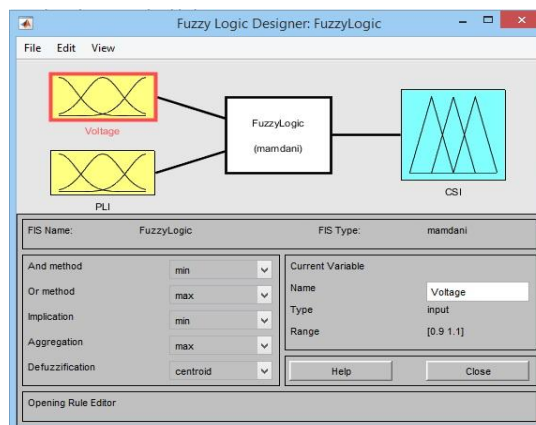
Fuzzy Logic Designer: FuzzyLogic

File Edit View

Voltage

PLI

FuzzyLogic

(mamdani)

CSI

FIS Name: FuzzyLogic

FIS Type: mamdani

And method min

Or method max

Implication min

Aggregation max

Defuzzification centroid

Current Variable

Name Voltage

Type input

Range [0.9 1.1]

Help

Close

Opening Rule Editor